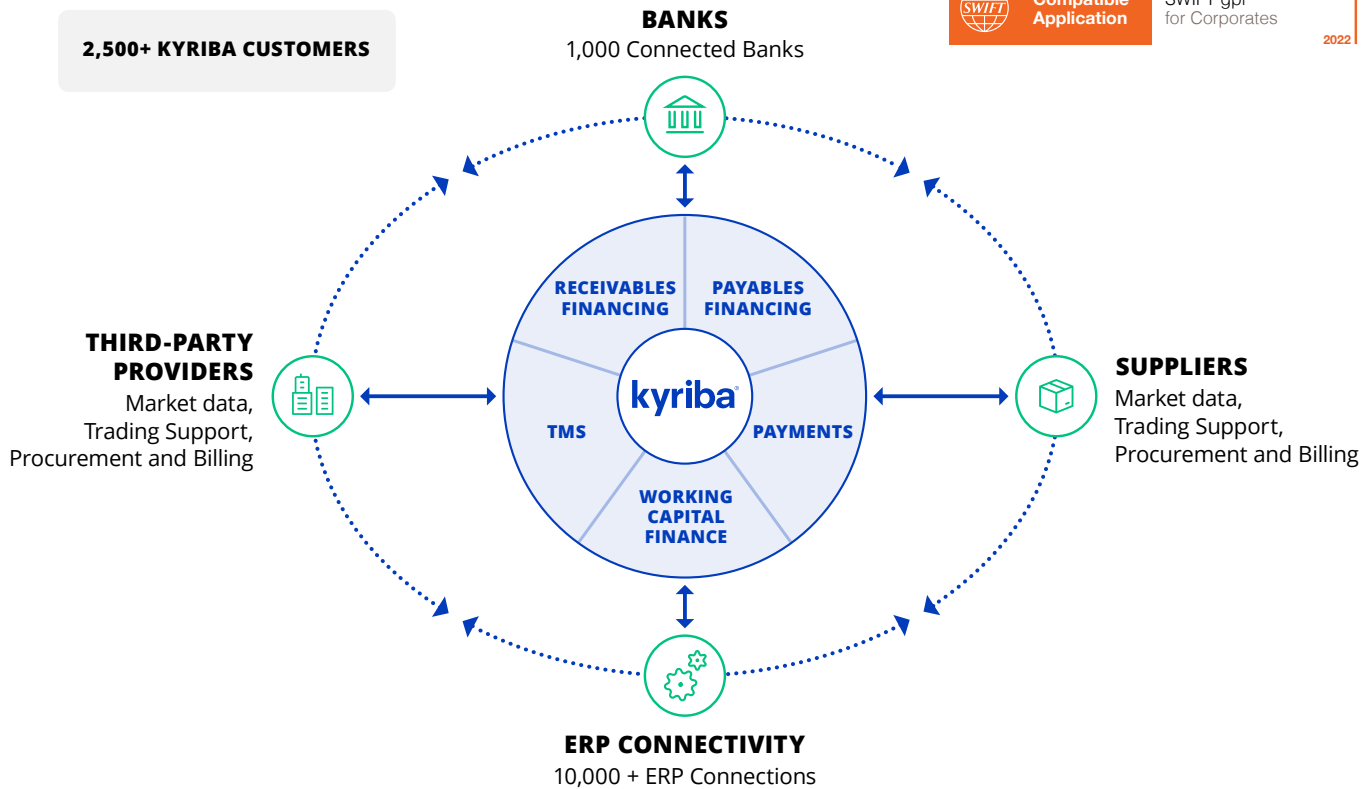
2,500+ KYRIBA CUSTOMERS

BANKS
1,000 Connected Banks

SWIFT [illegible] Application

SWIFT gpi for Corporates

2022

RECEIVABLES FINANCING

PAYABLES FINANCING

TMS

kyriba

PAYMENTS

WORKING CAPITAL FINANCE

THIRD-PARTY PROVIDERS
Market data, Trading Support, Procurement and Billing

SUPPLIERS
Market data, Trading Support, Procurement and Billing

ERP CONNECTIVITY
10,000 + ERP Connections